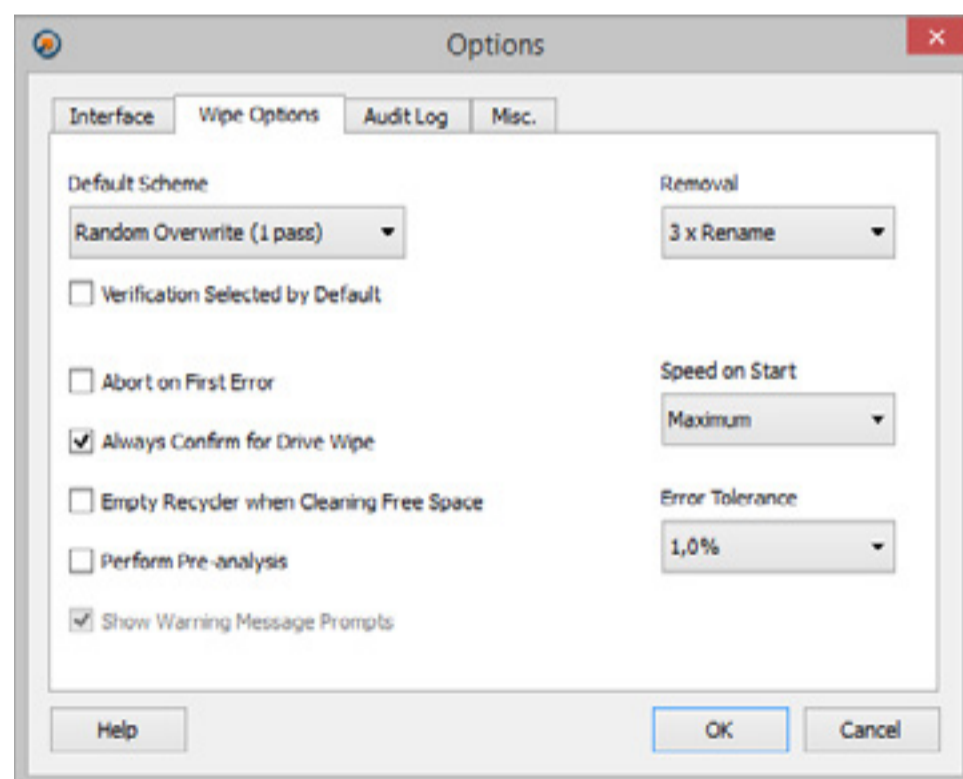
Options

Interface
Wipe Options
Audit Log
Misc.

Default Scheme
Random Overwrite (1 pass)

Verification Selected by Default

Abort on First Error

Always Confirm for Drive Wipe

Empty Recycler when Cleaning Free Space

Perform Pre-analysis

Show Warning Message Prompts

Removal
3 x Rename

Speed on Start
Maximum

Error Tolerance
1,0%

Help
OK
Cancel